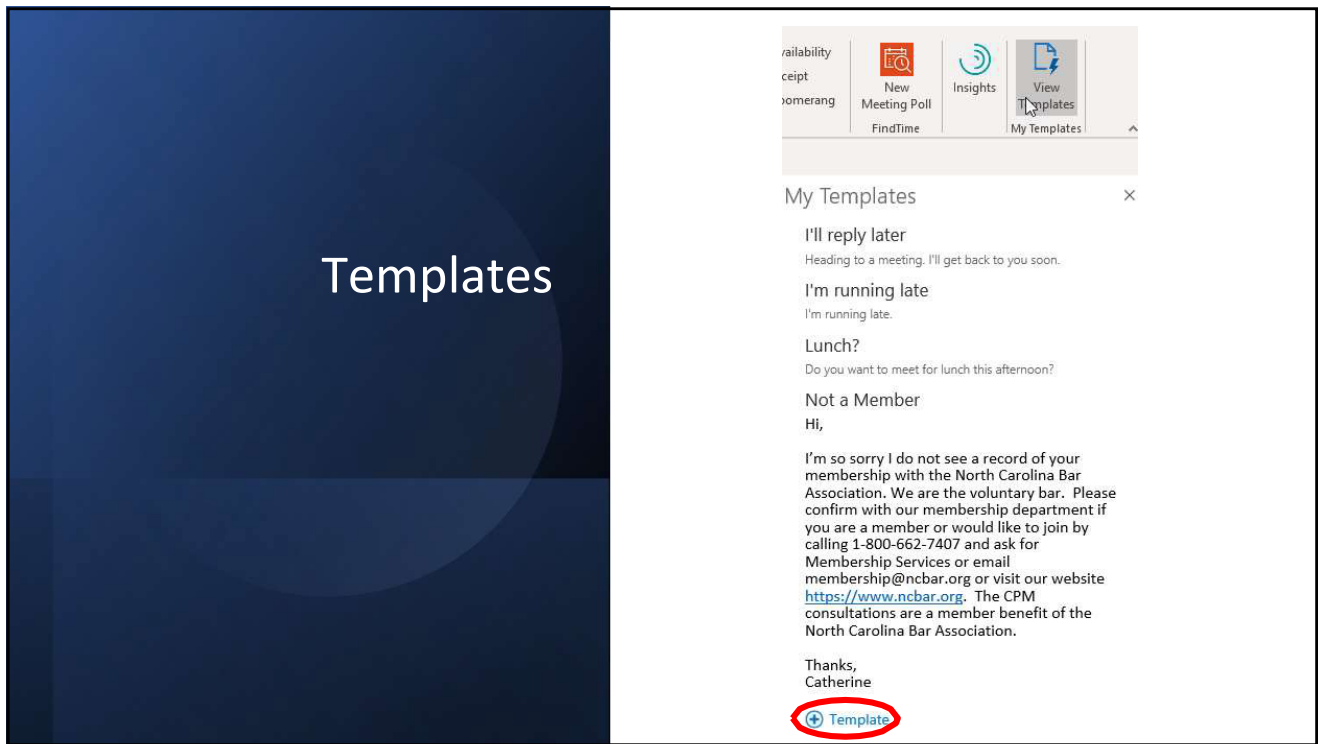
Templates

vailability
ceipt
oomerang

New Meeting Poll
FindTime

Insights

View Templates
My Templates

My Templates
×

I'll reply later
Heading to a meeting. I'll get back to you soon.

I'm running late
I'm running late.

Lunch?
Do you want to meet for lunch this afternoon?

Not a Member
Hi,

I'm so sorry I do not see a record of your membership with the North Carolina Bar Association. We are the voluntary bar. Please confirm with our membership department if you are a member or would like to join by calling 1-800-662-7407 and ask for Membership Services or email membership@ncbar.org or visit our website https://www.ncbar.org. The CPM consultations are a member benefit of the North Carolina Bar Association.

Thanks,
Catherine

Template